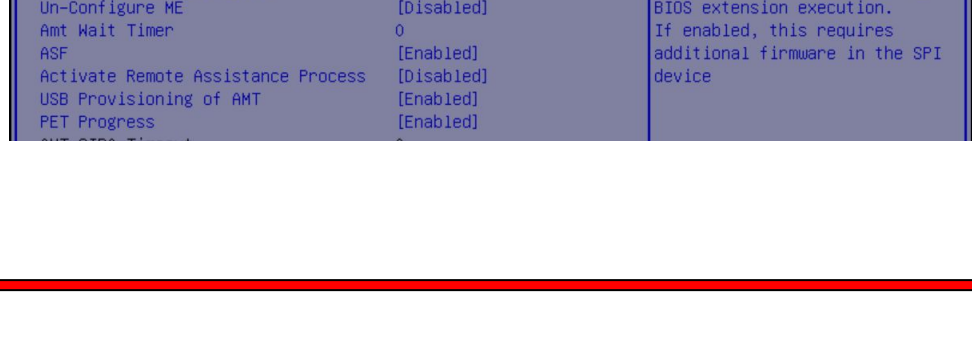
Un-Configure ME [Disabled]
Amt Wait Timer 0
ASF [Enabled]
Activate Remote Assistance Process [Disabled]
USB Provisioning of AMT [Enabled]
PET Progress [Enabled]
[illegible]

BIOS extension execution. If enabled, this requires additional firmware in the SPI device